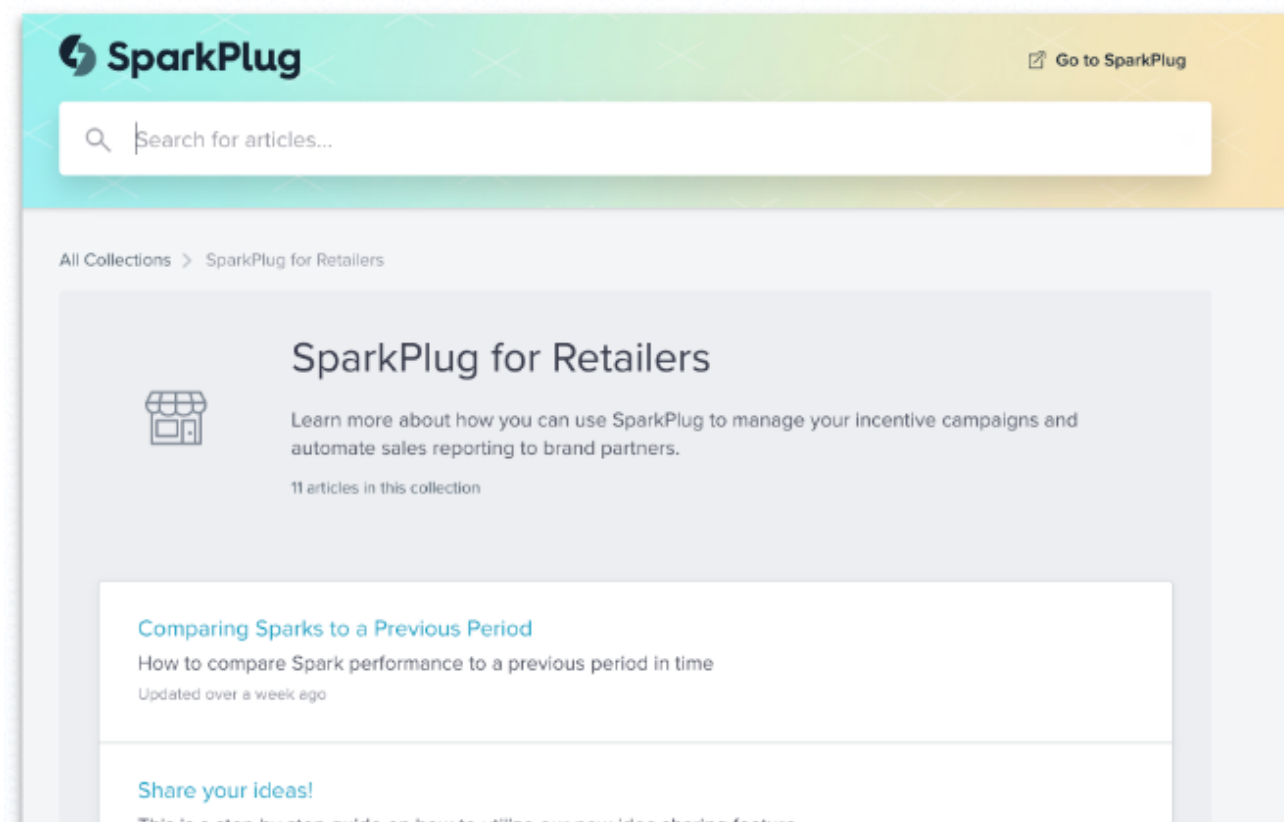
SparkPlug

Go to SparkPlug

Search for articles...

All Collections > SparkPlug for Retailers

SparkPlug for Retailers

Learn more about how you can use SparkPlug to manage your incentive campaigns and automate sales reporting to brand partners.

11 articles in this collection

Comparing Sparks to a Previous Period

How to compare Spark performance to a previous period in time

Updated over a week ago

Share your ideas!

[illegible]